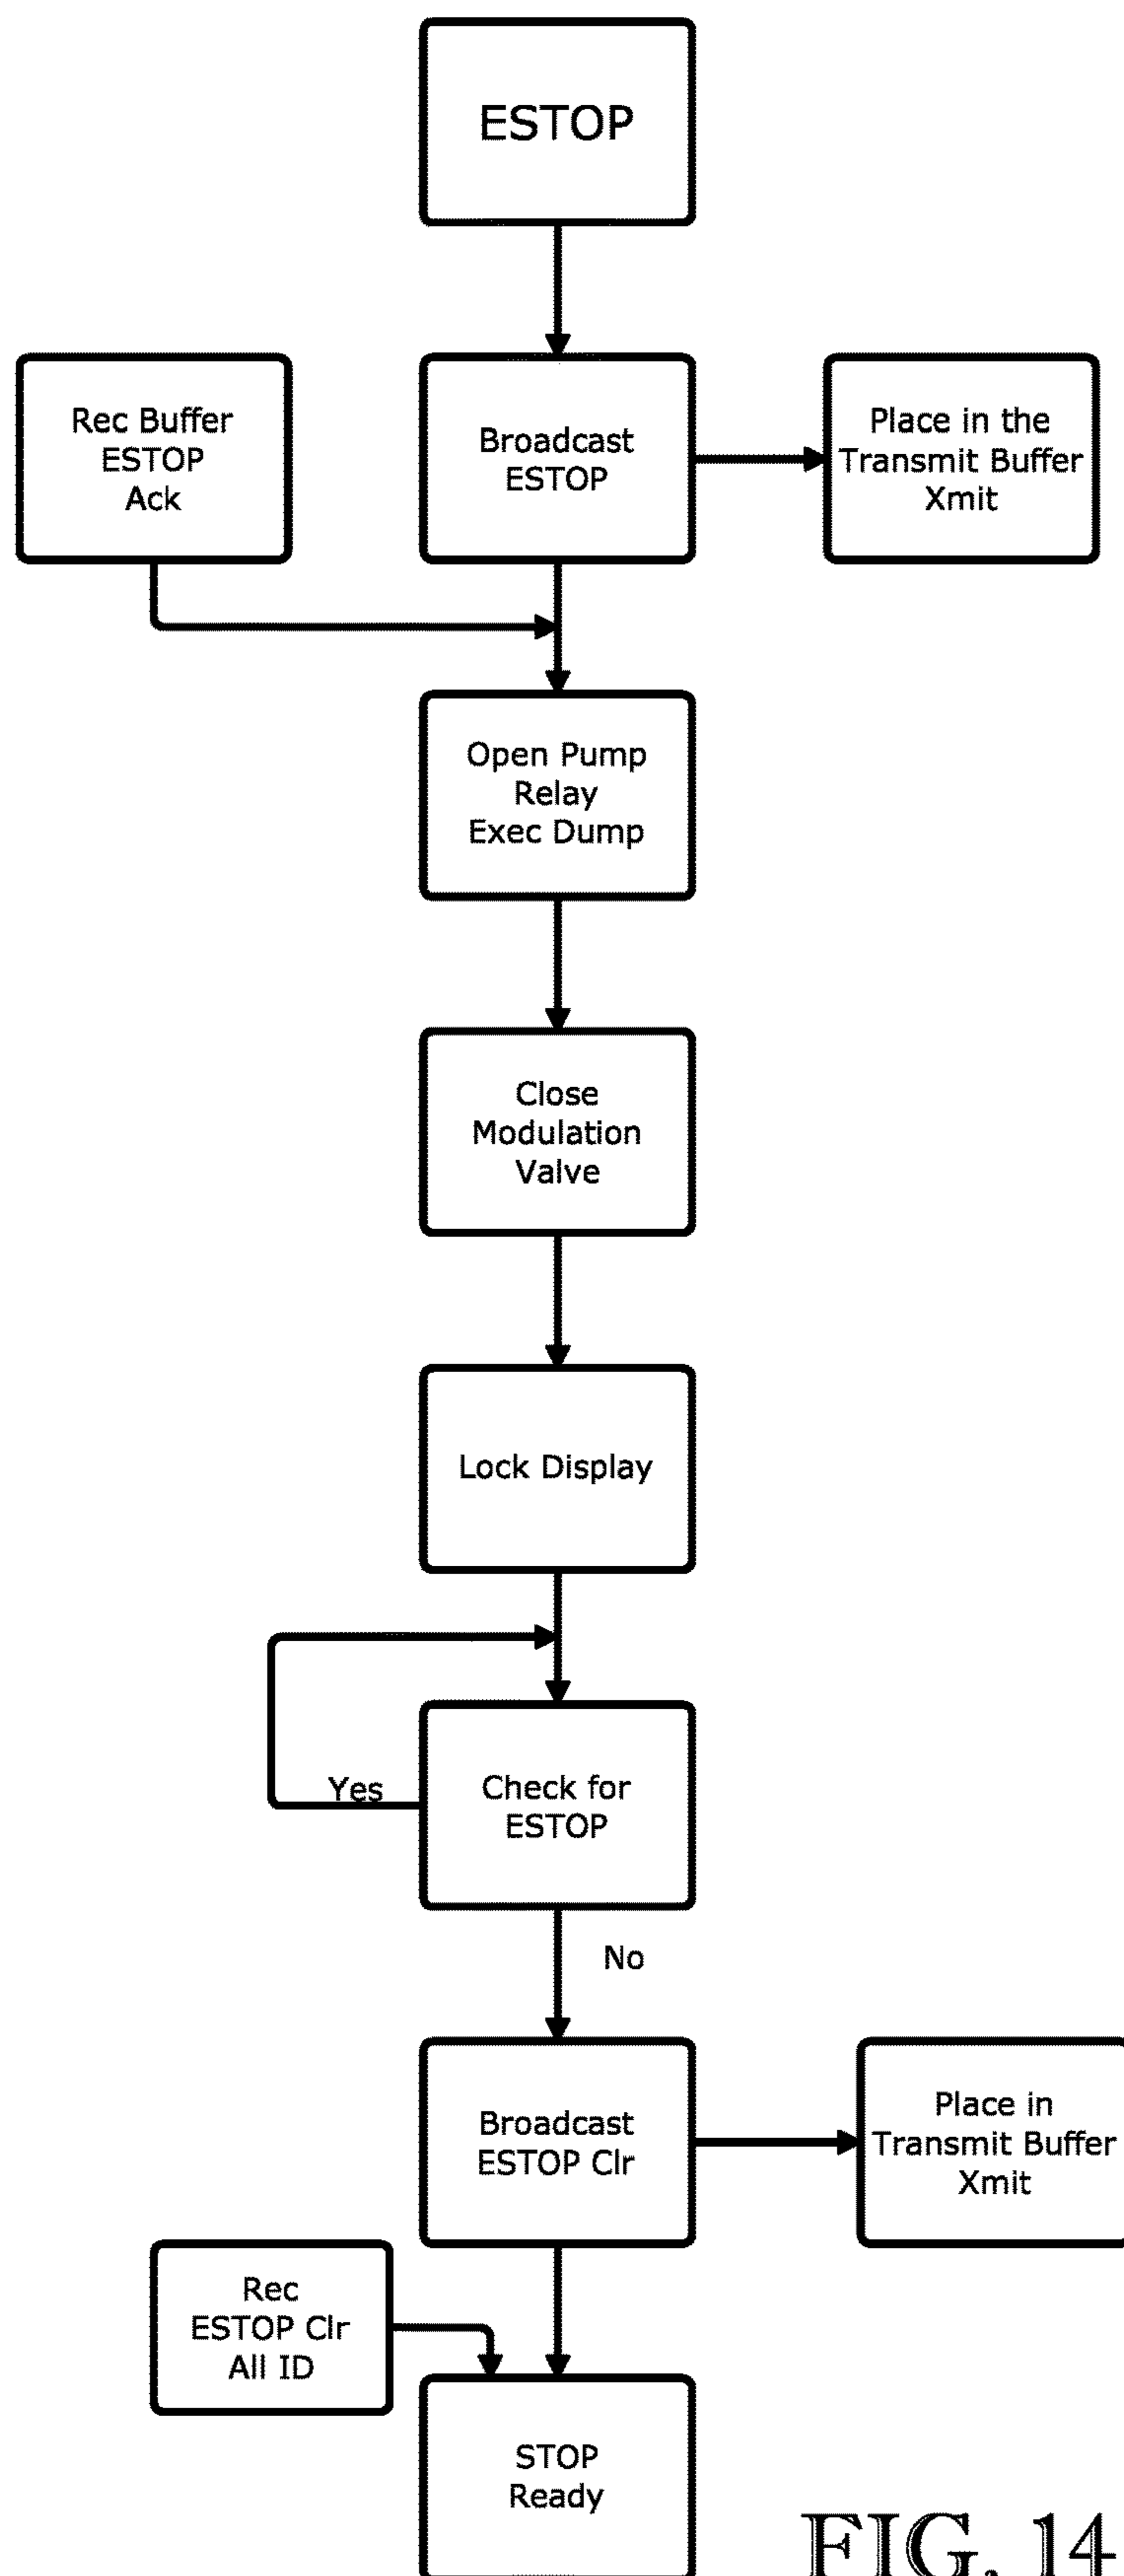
ESTOP

Rec Buffer ESTOP Ack

Broadcast ESTOP

Place in the Transmit Buffer Xmit

Open Pump Relay Exec Dump

Close Modulation Valve

Lock Display

Yes

Check for ESTOP

No

Broadcast ESTOP Clr

Place in Transmit Buffer Xmit

Rec ESTOP Clr All ID

STOP Ready

FIG. 14